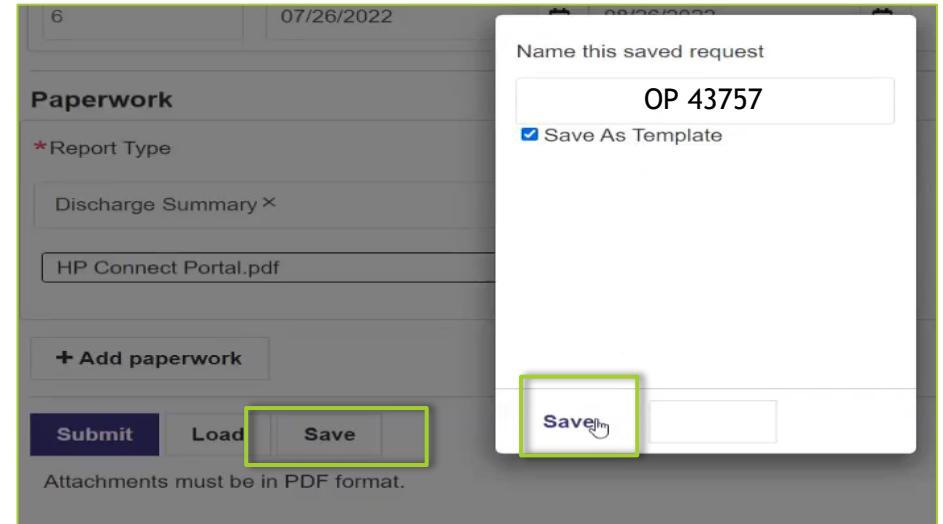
6

07/26/2022

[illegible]

Paperwork

*Report Type

Discharge Summary ×

HP Connect Portal.pdf

+ Add paperwork

Submit

Load

Save

Attachments must be in PDF format.

Name this saved request

OP 43757

Save As Template

Save